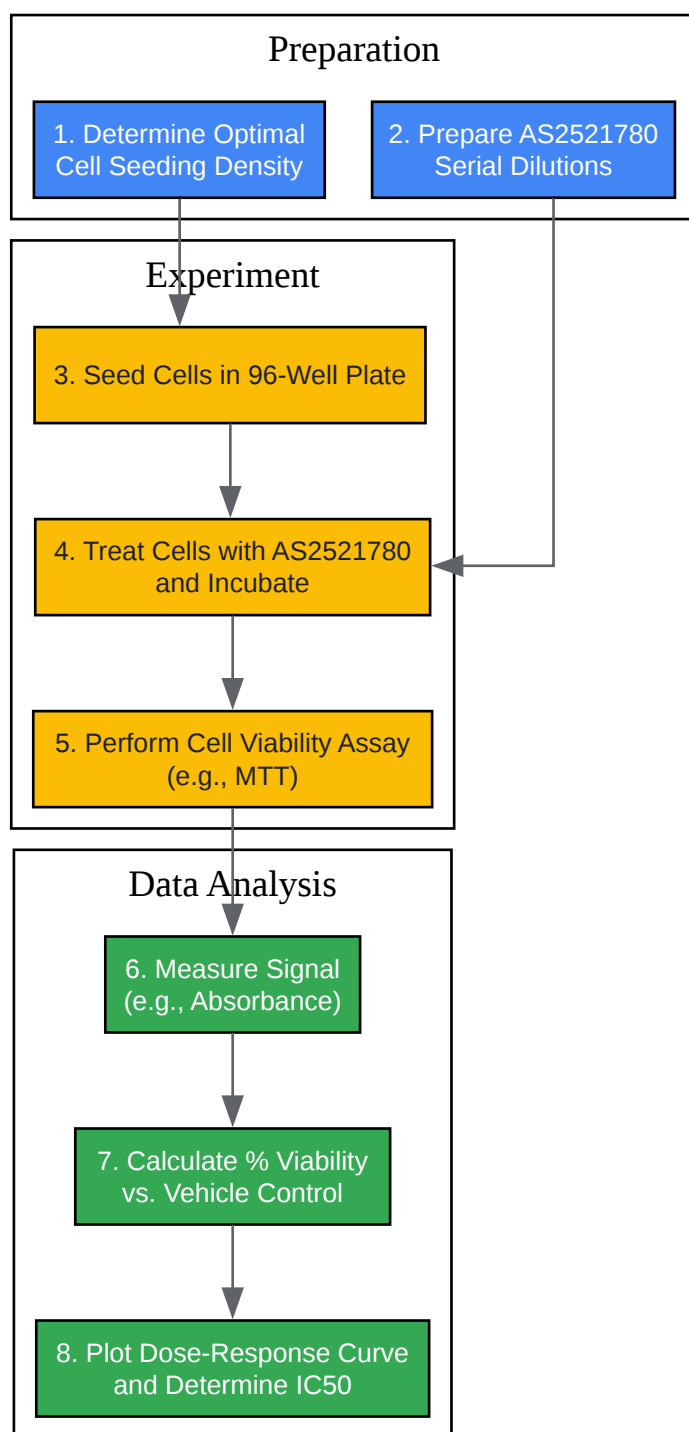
Preparation

1. Determine Optimal Cell Seeding Density

2. Prepare AS2521780 Serial Dilutions

Experiment

3. Seed Cells in 96-Well Plate

4. Treat Cells with AS2521780 and Incubate

5. Perform Cell Viability Assay (e.g., MTT)

Data Analysis

6. Measure Signal (e.g., Absorbance)

7. Calculate % Viability vs. Vehicle Control

8. Plot Dose-Response Curve and Determine IC50